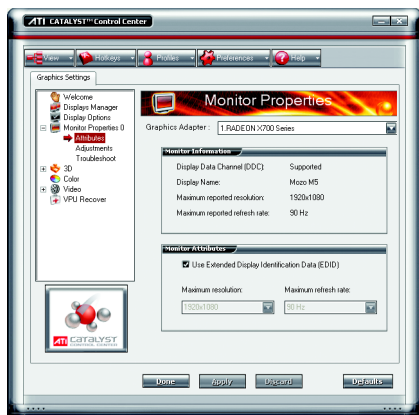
ATI CATALYST™ Control Center

View | Hotkeys | Profiles | Preferences | Help

Graphics Settings

Welcome
Displays Manager
Display Options
Monitor Properties 0
Attributes
Adjustments
Troubleshoot
3D
Color
Video
VPU Recover

ATI CATALYST CONTROL CENTER

Monitor Properties

Graphics Adapter : 1.RADEON X700 Series

Monitor Information

Display Data Channel (DDC): Supported
Display Name: Mozo M5
Maximum reported resolution: 1920x1080
Maximum reported refresh rate: 90 Hz

Monitor Attributes

Use Extended Display Identification Data (EDID)

Maximum resolution: 1920x1080
Maximum refresh rate: 90 Hz

Done | Apply | Discard | Defaults